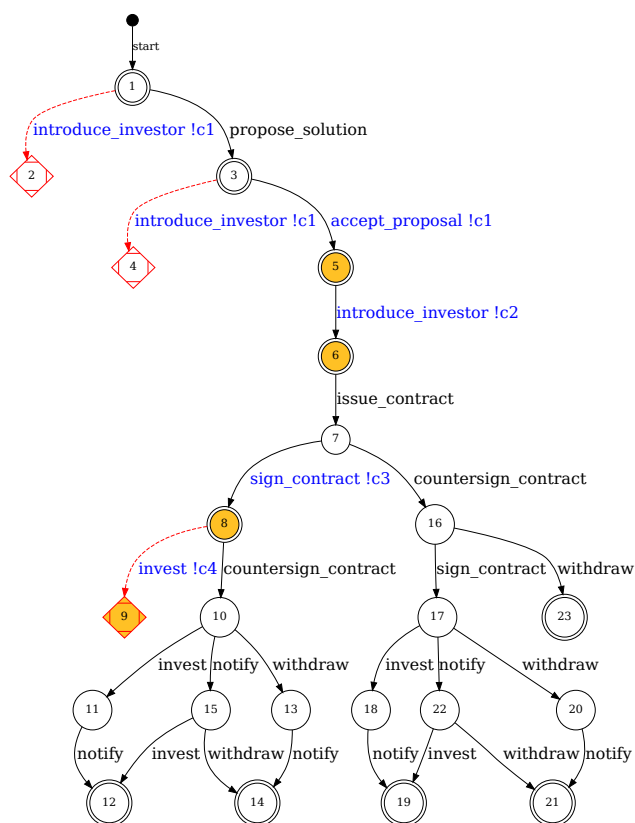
start

1

introduce_investor !c1

propose_solution

2

3

introduce_investor !c1

accept_proposal !c1

4

5

introduce_investor !c2

6

issue_contract

7

sign_contract !c3

countersign_contract

8

16

invest !c4

countersign_contract

sign_contract

withdraw

9

10

17

23

invest

notify

withdraw

invest

notify

withdraw

11

15

13

18

22

20

notify

invest

withdraw

notify

notify

invest

withdraw

notify

12

14

19

21